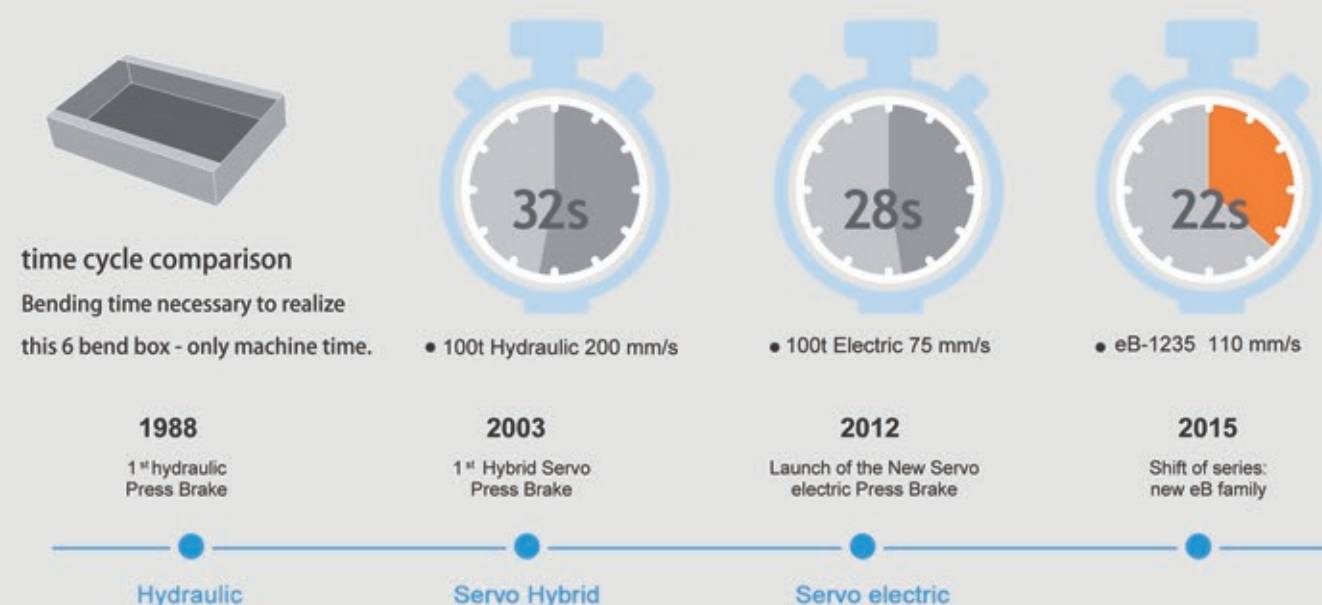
time cycle comparison

Bending time necessary to realize this 6 bend box - only machine time.

32s

• 100t Hydraulic 200 mm/s

28s

• 100t Electric 75 mm/s

22s

• eB-1235 110 mm/s

1988

1$^{st}$ hydraulic Press Brake

2003

1$^{st}$ Hybrid Servo Press Brake

2012

Launch of the New Servo electric Press Brake

2015

Shift of series: new eB family

Hydraulic

Servo Hybrid

Servo electric